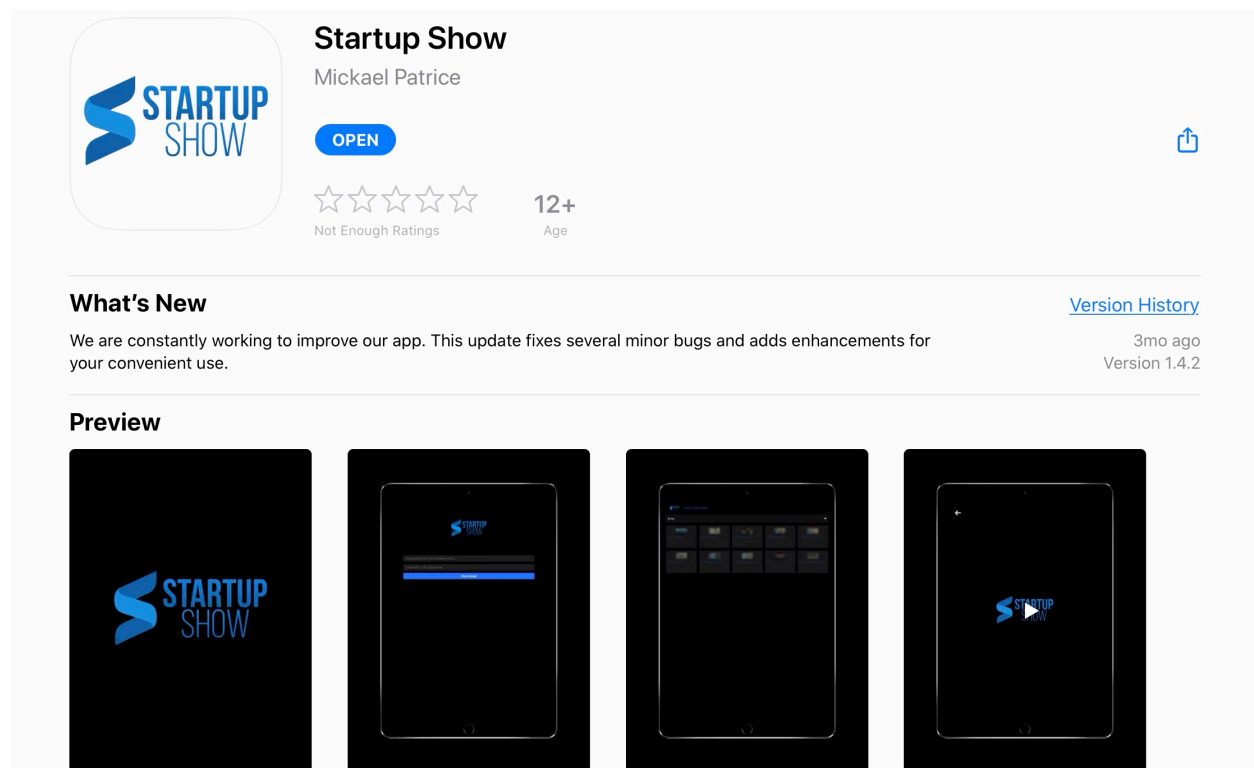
STARTUP SHOW

Startup Show

Mickael Patrice

OPEN

Not Enough Ratings

12+

Age

What's New

Version History

We are constantly working to improve our app. This update fixes several minor bugs and adds enhancements for your convenient use.

3mo ago

Version 1.4.2

Preview

STARTUP SHOW

STARTUP SHOW

STARTUP SHOW